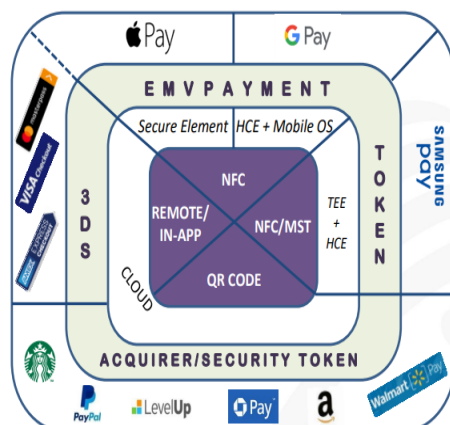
Pay

G Pay

EMVPAYMENT

Secure Element

HCE + Mobile OS

SAMSUNG pay

3DS

NFC

REMOTE/ IN-APP

NFC/MST

TEE + HCE

TOKEN

CLOUD

QR CODE

ACQUIRER/SECURITY TOKEN

mastercard

VISA Checkout

AMERICAN EXPRESS CHECKOUT

PayPal

LevelUp

Pay

a

Walmart Pay